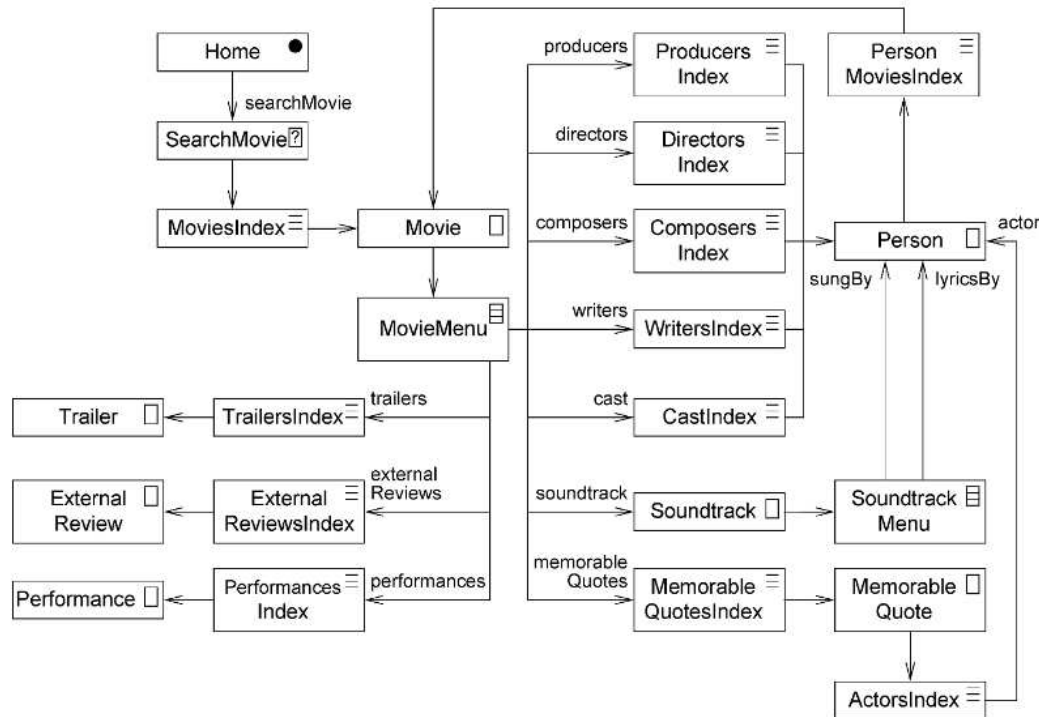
Home

searchMovie

SearchMovie

MoviesIndex

Movie

MovieMenu

producers

Producers Index

directors

Directors Index

composers

Composers Index

writers

WritersIndex

cast

CastIndex

soundtrack

Soundtrack

memorable Quotes

Memorable QuotesIndex

Person MoviesIndex

Person

actor

sungBy

lyricsBy

Soundtrack Menu

Memorable Quote

ActorsIndex

trailers

Trailer

TrailersIndex

external Reviews

External Review

External ReviewsIndex

performances

Performance

Performances Index